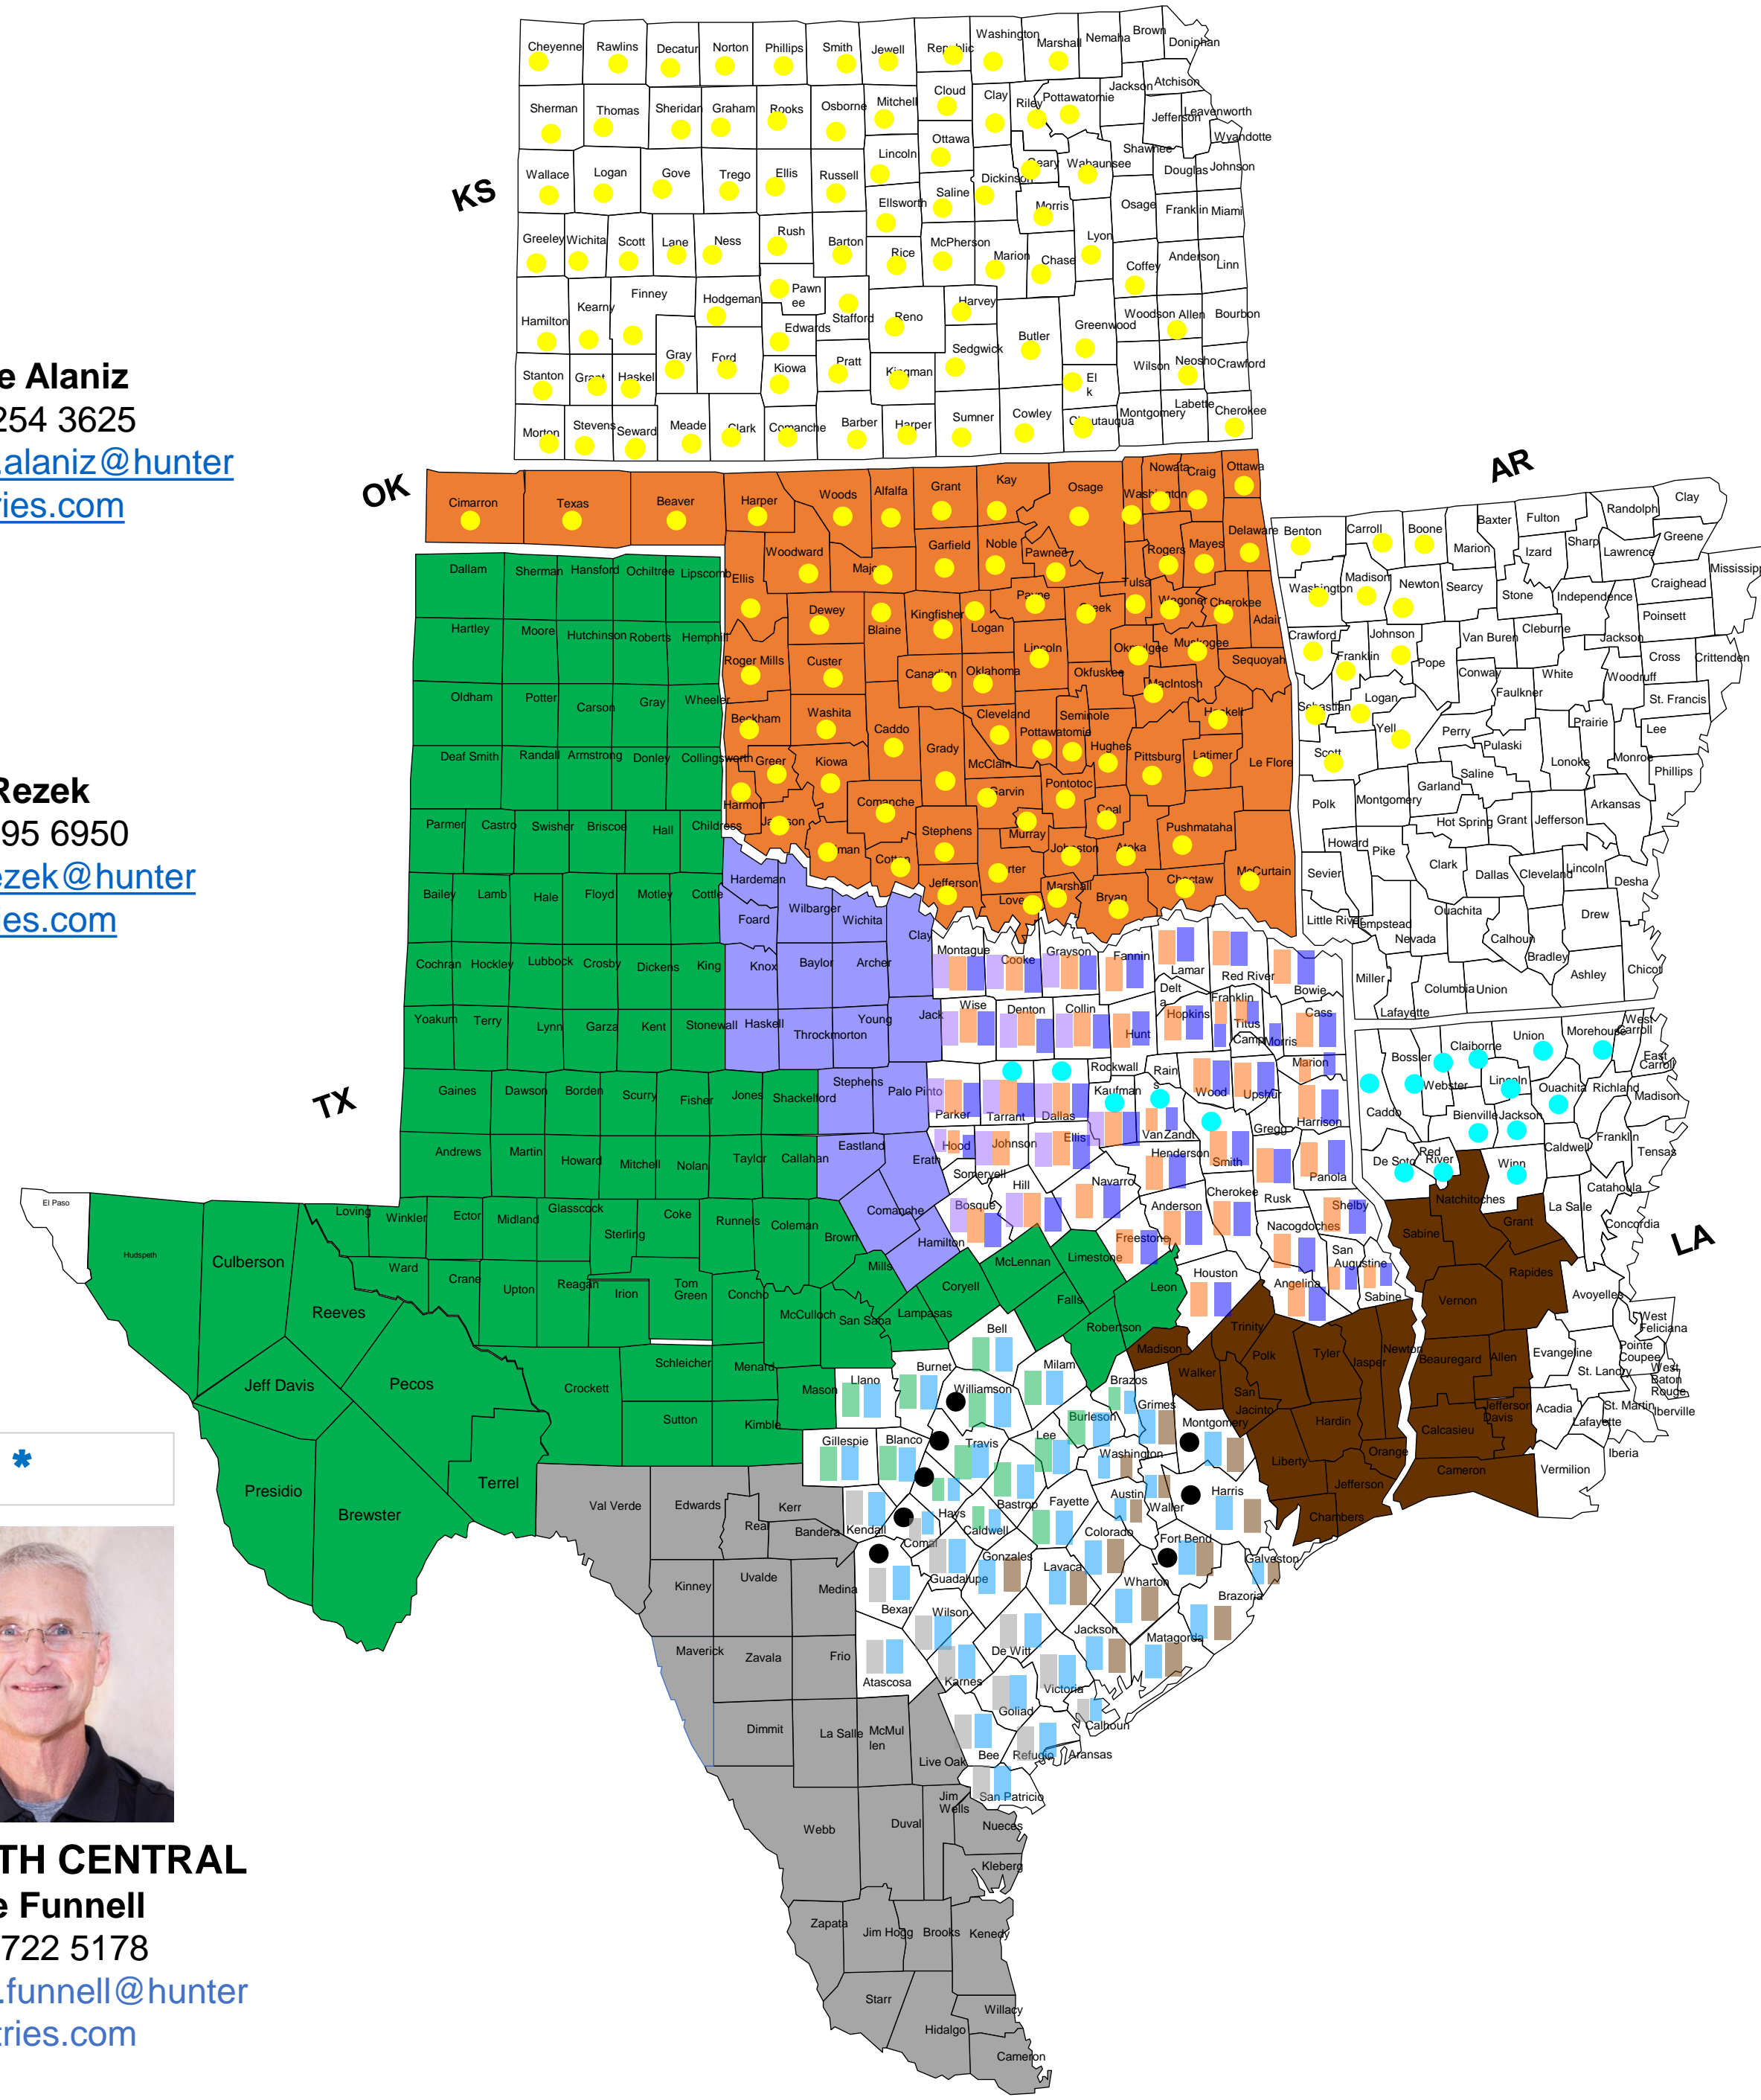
e Alaniz
254 3625
.alaniz@hunter
ries.com

Rezek
95 6950
ezek@hunter
es.com

*

TH CENTRAL
e Funnell
722 5178
.funnell@hunter
ries.com

KS

Cheyenne Rawlins Decatur Norton Phillips Smith Jewell Republic Washington Marshall Nemaha Brown Doniphan
Sherman Thomas Sheridan Graham Rooks Osborne Mitchell Cloud Clay Riley Pottawatomie Jackson Atchison Jefferson Leavenworth Wyandotte
Wallace Logan Gove Trego Ellis Russell Lincoln Ottawa Geary Wabaunsee Shawnee Douglas Johnson Dickinson
Ellsworth Saline Morris Osage Franklin Miami
Greeley Wichita Scott Lane Ness Rush Barton Rice McPherson Marion Chase Lyon Coffey Anderson Linn
Hamilton Kearny Finney Hodgeman Pawnee Edwards Stafford Reno Harvey Butler Greenwood Woodson Allen Bourbon
Stanton Grant Haskell Gray Ford Kiowa Pratt Kingman Sedgwick El k Wilson Neosho Crawford
Morton Stevens Seward Meade Clark Comanche Barber Harper Sumner Cowley Chautauqua Montgomery Labette Cherokee

OK

Cimarron Texas Beaver Harper Woods Alfalfa Grant Kay Osage Nowata Craig Ottawa Washington
Woodward Major Garfield Noble Pawnee Rogers Mayes Delaware Ellis
Dewey Blaine Kingfisher Logan Payne Creek Tulsa Wagoner Cherokee Adair
Roger Mills Custer Canadian Oklahoma Lincoln Okmulgee Muskogee Sequoyah Okfuskee
Beckham Washita Caddo Grady Cleveland Pottawatomie Seminole McIntosh Haskell
Greer Kiowa McClain Hughes Pittsburg Latimer Le Flore
Harmon Jackson Comanche Garvin Pontotoc Coal
Tillman Stephens Murray Johnston Atoka Pushmataha
Cotton Jefferson Carter Marshall Choctaw McCurtain Love Bryan

TX

Dallam Sherman Hansford Ochiltree Lipscomb
Hartley Moore Hutchinson Roberts Hemphill
Oldham Potter Carson Gray Wheeler
Deaf Smith Randall Armstrong Donley Collingsworth
Parmer Castro Swisher Briscoe Hall Childress
Bailey Lamb Hale Floyd Motley Cottle Hardeman
Foard Wilbarger Wichita Clay
Cochran Hockley Lubbock Crosby Dickens King Knox Baylor Archer Montague Cooke Grayson Fannin Lamar Red River Bowie
Yoakum Terry Lynn Garza Kent Stonewall Haskell Throckmorton Young Jack Wise Denton Collin Hunt Delta Hopkins Franklin Titus Camp Morris Cass
Gaines Dawson Borden Scurry Fisher Jones Shackelford Stephens Palo Pinto Parker Tarrant Dallas Rockwall Kaufman Rains Wood Upshur Marion Harrison
Andrews Martin Howard Mitchell Nolan Taylor Callahan Eastland Erath Hood Johnson Ellis Van Zandt Smith Gregg Panola
El Paso Hudspeth Culberson Loving Winkler Ector Midland Glasscock Sterling Coke Runnels Coleman Brown Comanche Somervell Hill Bosque Navarro Henderson Rusk Cherokee Anderson Shelby
Ward Crane Upton Reagan Irion Tom Green Concho McCulloch Mills Hamilton Coryell McLennan Limestone Freestone Nacogdoches San Augustine Sabine
Reeves Pecos Crockett Schleicher Menard Mason San Saba Lampasas Bell Falls Leon Houston Angelina Trinity
Jeff Davis Sutton Kimble Llano Burnet Milam Robertson Madison Walker Polk Tyler Jasper Newton
Presidio Brewster Terrell Gillespie Blanco Williamson Travis Burleson Brazos Grimes Montgomery San Jacinto Hardin Liberty Orange
Val Verde Edwards Kerr Real Bandera Kendall Comal Hays Caldwell Bastrop Lee Washington Austin Waller Harris Jefferson Chambers
Kinney Uvalde Medina Bexar Guadalupe Gonzales Fayette Colorado Fort Bend Galveston Wharton Brazoria
Maverick Zavala Frio Atascosa Wilson Karnes De Witt Lavaca Jackson Matagorda Victoria
Dimmit La Salle McMullen Live Oak Bee Goliad Refugio Calhoun Aransas
Webb Duval Jim Wells San Patricio Nueces Kleberg
Zapata Jim Hogg Brooks Kenedy
Starr Hidalgo Willacy Cameron

AR

Benton Carroll Boone Baxter Fulton Randolph Clay Marion Izard Sharp Lawrence Greene
Washington Madison Newton Searcy Stone Independence Craighead Mississippi
Crawford Johnson Franklin Pope Van Buren Cleburne Jackson Poinsett Cross Crittenden
Sebastian Logan Conway White Woodruff Faulkner St. Francis
Yell Perry Pulaski Prairie Lee Lonoke Monroe Phillips
Scott Garland Saline Polk Montgomery Hot Spring Grant Jefferson Arkansas
Howard Pike Clark Dallas Cleveland Lincoln Desha
Sevier Little River Hempstead Nevada Ouachita Calhoun Drew Bradley
Miller Columbia Union Ashley Chicot Lafayette

LA

Caddo Bossier Webster Claiborne Lincoln Union Morehouse West Carroll East Carroll Ouachita Richland Madison
Bienville Jackson Caldwell Franklin Tensas De Soto Red River Winn Natchitoches Grant Catahoula La Salle Concordia
Sabine Rapides Vernon Avoyelles West Feliciana
Beauregard Allen Evangeline Pointe Coupee St. Landry West Baton Rouge
Calcasieu Jefferson Davis Acadia Lafayette St. Martin Iberville
Cameron Vermilion Iberia